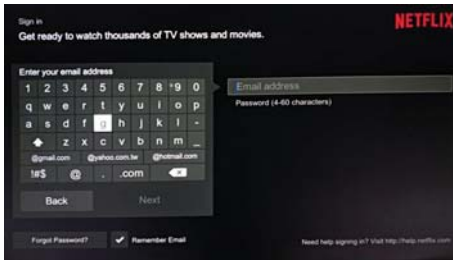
Sign in

Get ready to watch thousands of TV shows and movies.

NETFLIX

Enter your email address

1 2 3 4 5 6 7 8 9 0

q w e r t y u i o p

a s d f g h j k l

z x c v b n m _

@gmail.com @yahoo.com.tw @hotmail.com

!#$ @ . .com

Back Next

Email address

Password (4-60 characters)

Forgot Password?

Remember Email

Need help signing in? Visit http://help.netflix.com